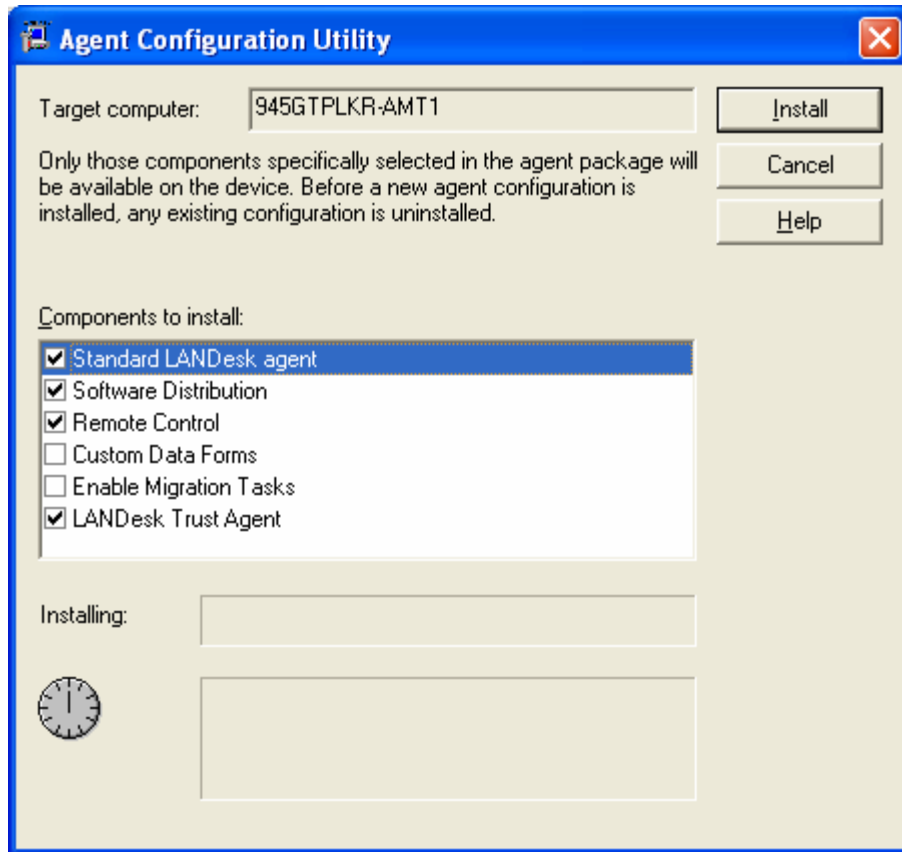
Agent Configuration Utility

Target computer: 945GTPLKR-AMT1

Install

Cancel

Help

Only those components specifically selected in the agent package will be available on the device. Before a new agent configuration is installed, any existing configuration is uninstalled.

Components to install:

☑ Standard LANDesk agent
☑ Software Distribution
☑ Remote Control
☐ Custom Data Forms
☐ Enable Migration Tasks
☑ LANDesk Trust Agent

Installing: